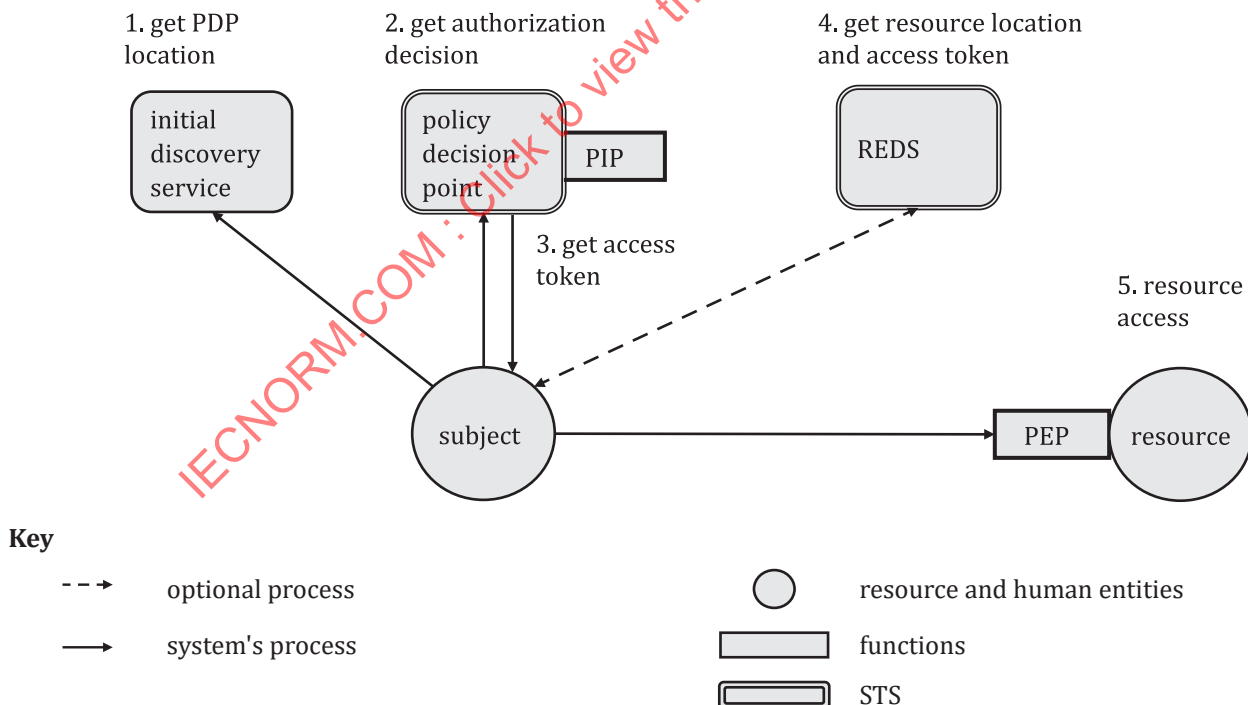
1. get PDP location

2. get authorization decision

4. get resource location and access token

initial discovery service

policy decision point

PIP

REDS

3. get access token

5. resource access

subject

PEP

resource

IECNORM.COM : Click to view th

Key

optional process

system's process

resource and human entities

functions

STS